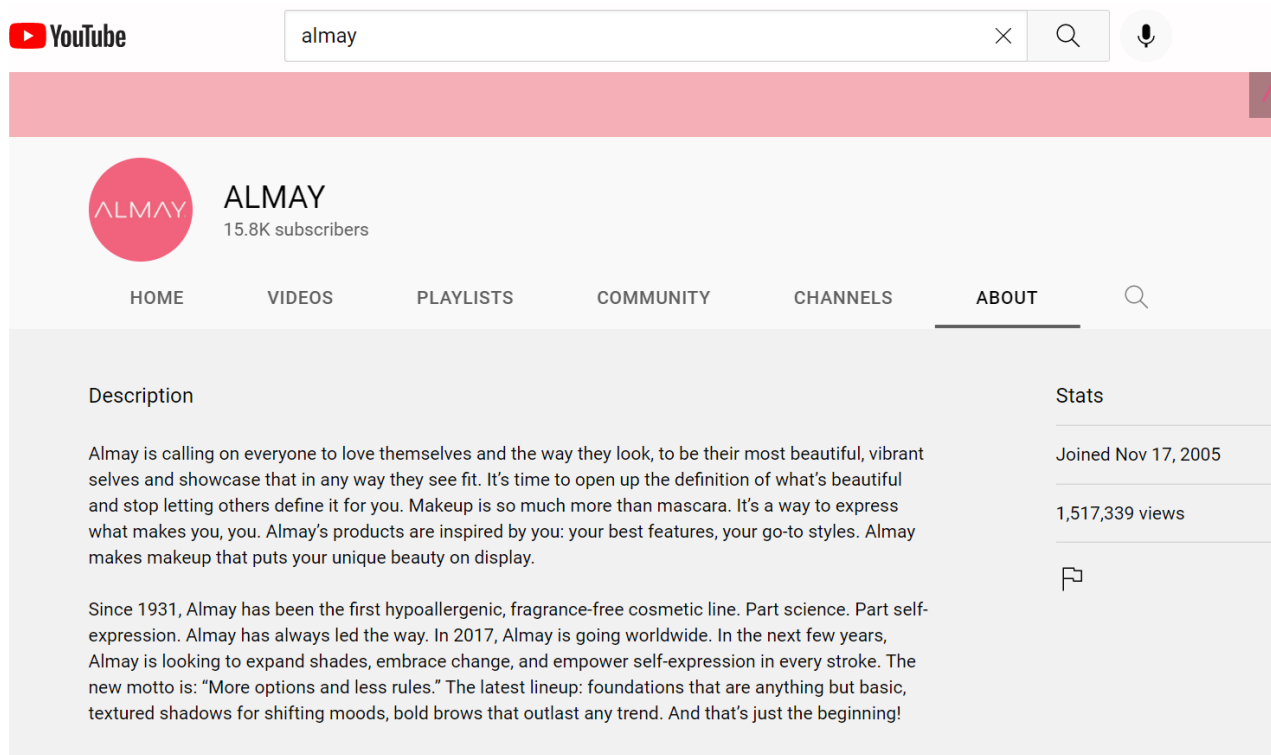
YouTube

almay

ALMAY

ALMAY
15.8K subscribers

HOME VIDEOS PLAYLISTS COMMUNITY CHANNELS ABOUT

Description

Almay is calling on everyone to love themselves and the way they look, to be their most beautiful, vibrant selves and showcase that in any way they see fit. It's time to open up the definition of what's beautiful and stop letting others define it for you. Makeup is so much more than mascara. It's a way to express what makes you, you. Almay's products are inspired by you: your best features, your go-to styles. Almay makes makeup that puts your unique beauty on display.

Since 1931, Almay has been the first hypoallergenic, fragrance-free cosmetic line. Part science. Part self-expression. Almay has always led the way. In 2017, Almay is going worldwide. In the next few years, Almay is looking to expand shades, embrace change, and empower self-expression in every stroke. The new motto is: "More options and less rules." The latest lineup: foundations that are anything but basic, textured shadows for shifting moods, bold brows that outlast any trend. And that's just the beginning!

Stats

Joined Nov 17, 2005

1,517,339 views